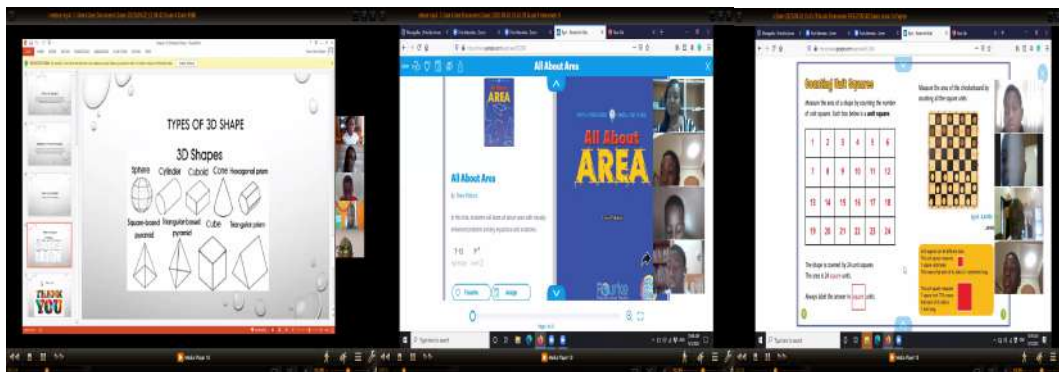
TYPES OF 3D SHAPE

3D Shapes

Sphere Cylinder Cuboid Cone Hexagonal prism

Square-based pyramid Triangular-based pyramid Cube Triangular prism

THANK YOU

All About Area

All About Area

AREA

All About Area

Counting Unit Squares

Measure the area of a shape by counting the number of unit squares. Each box below is a unit square.

| 1 | 2 | 3 | 4 | 5 | 6 |
|---|---|---|---|---|---|
| 7 | 8 | 9 | 10 | 11 | 12 |
| 13 | 14 | 15 | 16 | 17 | 18 |
| 19 | 20 | 21 | 22 | 23 | 24 |

The shape is covered by 24 unit squares.
The area is 24 square units.

Always label the answer in square units.

Measure the area of the chessboard by counting all the square units.

Media Player